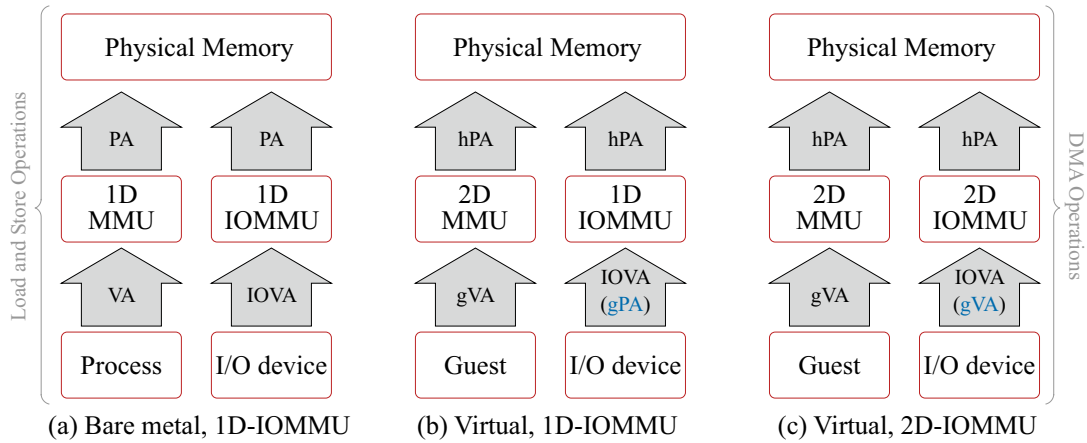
Load and Store Operations

Physical Memory

PA

PA

1D MMU

1D IOMMU

VA

IOVA

Process

I/O device

(a) Bare metal, 1D-IOMMU

Physical Memory

hPA

hPA

2D MMU

1D IOMMU

gVA

IOVA (gPA)

Guest

I/O device

(b) Virtual, 1D-IOMMU

Physical Memory

hPA

hPA

2D MMU

2D IOMMU

gVA

IOVA (gVA)

Guest

I/O device

(c) Virtual, 2D-IOMMU

DMA Operations